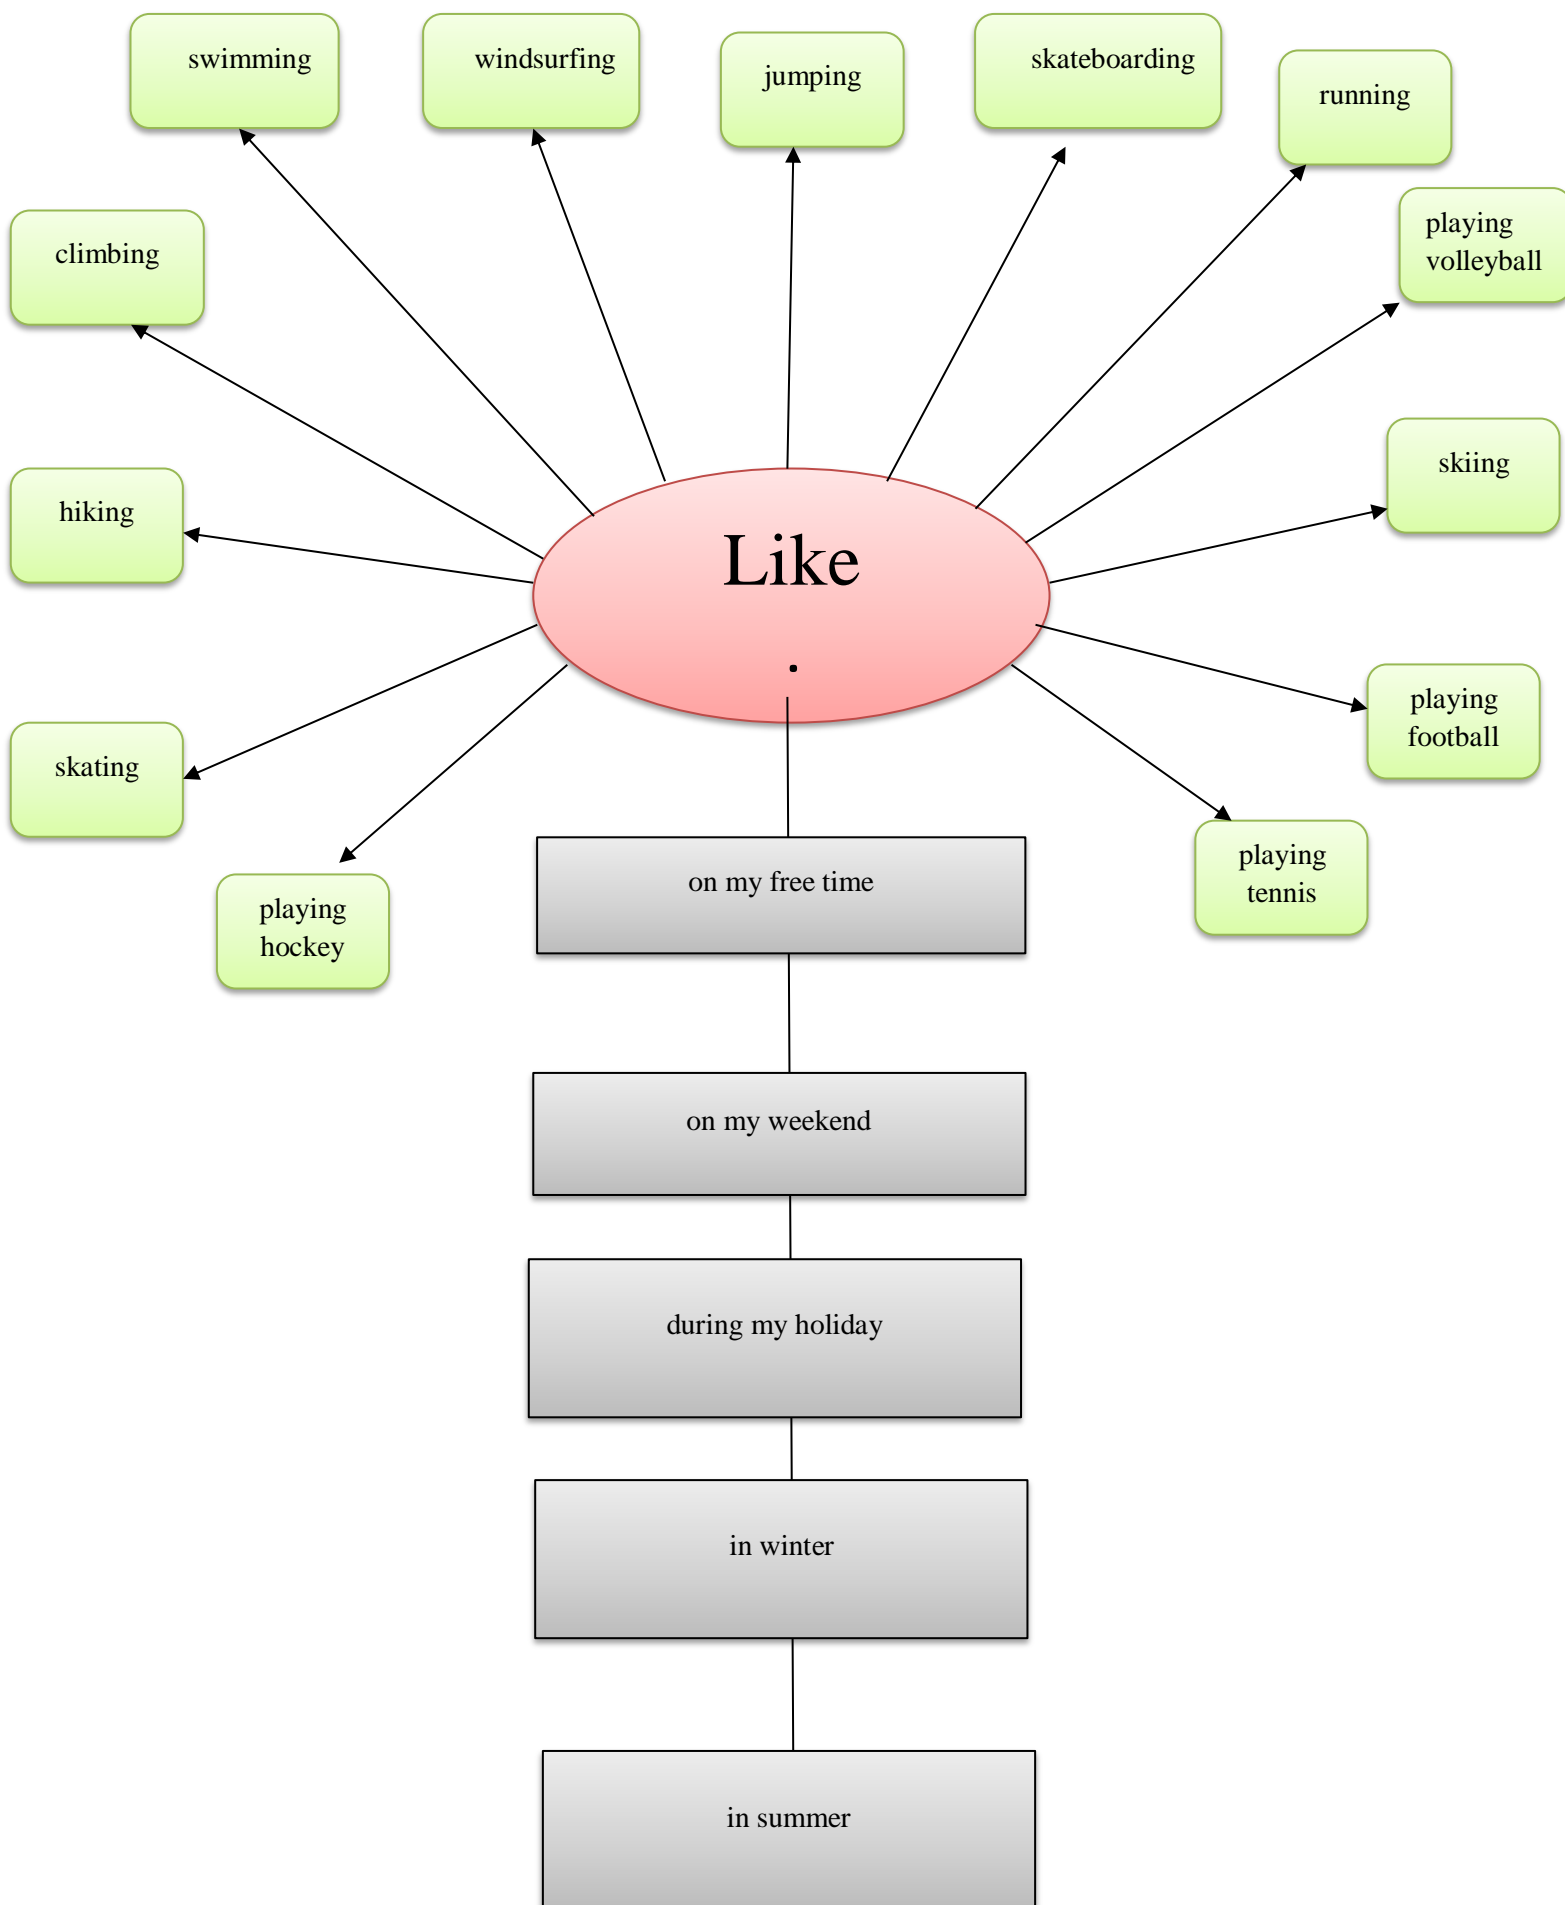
swimming

windsurfing

jumping

skateboarding

running

climbing

playing volleyball

hiking

Like
.

skiing

skating

playing football

playing hockey

playing tennis

on my free time

on my weekend

during my holiday

in winter

in summer